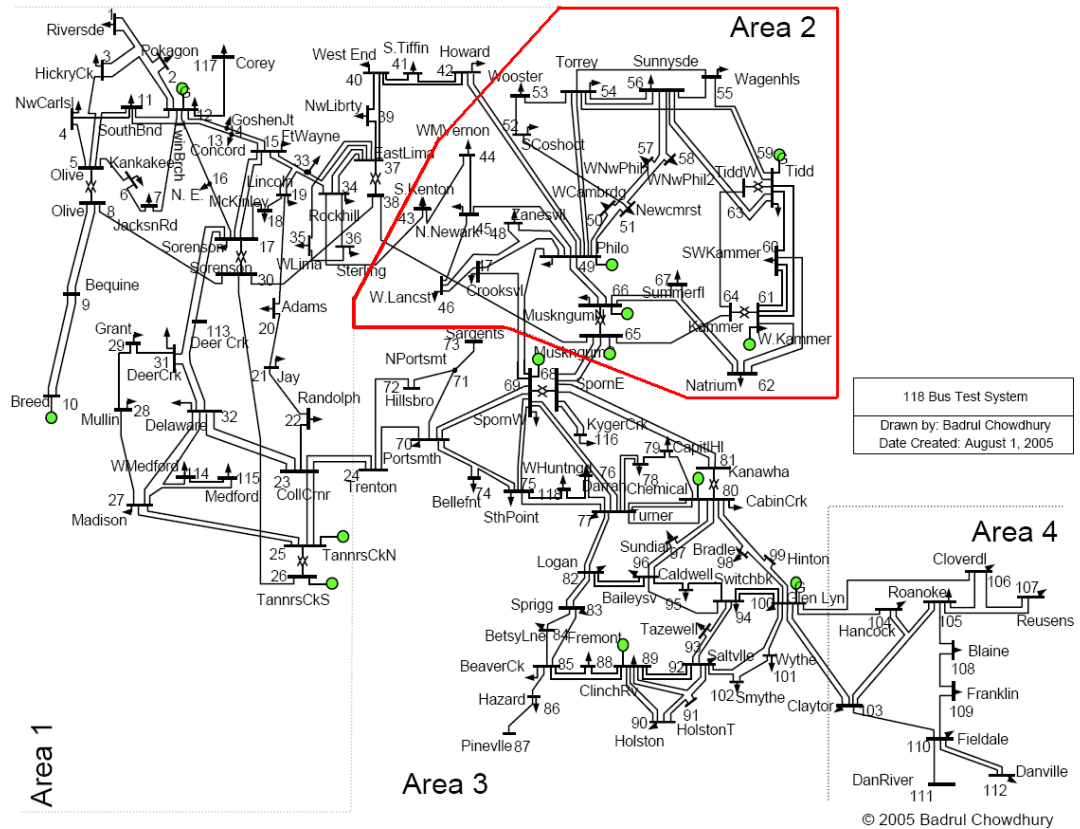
Area 2

Riversde 1
Pokagon
HickryCk 3
2
117 Corey
NwCarlsl
11
12
4
SouthBnd
TwinBrch
13
GoshenJt
Concord
14
15
FtWayne
Olive 5
Kankakee
6
7
16
N. E.
Olive 8
JacksnRd
McKinley
Lincoln
19
18
33
West End
40
S.Tiffin
41
Howard
42
NwLibrty
39
EastLima
37
34
38
Rockhill
35
36
Sterling
WLima
Sorenson
17
Sorenson
30
Bequine
9
Grant
29
113
Deer Crk
31
DeerCrk
Adams
20
Jay
21
Randolph
22
Mullin
28
Breed
10
Delaware
32
WMedford
14
115
Medford
27
Madison
23
CollCrnr
24
Trenton
25
TannrsCkN
26
TannrsCkS
WMVernon
44
S.Kenton
43
N.Newark
45
48
Zanesvll
W.Lancst
46
47
Crooksvl
Wooster
53
52
SCoshoct
Torrey
54
Sunnysde
56
Wagenhls
55
57
58
WNwPhil
WNwPhil2
WCambrdg
50
51
Newcmrst
59
TiddW
Tidd
63
60
SWKammer
49
Philo
67
Summerfl
66
Muskngum
65
64
Kammer
61
W.Kammer
Natrium
62
Muskngum
Sargents
73
NPortsmt
71
72
Hillsbro
68
69
SpornE
SpornW
KygerCrk
116
70
Portsmth
Bellefnt
74
WHuntngd
75
118
Darrah
76
77
79
CapitlHl
78
Chemical
81
Kanawha
80
CabinCrk
Turner
SthPoint
Logan
82
Sprigg
83
BetsyLne
84
BeaverCk
85
Hazard
86
Pineville 87
Fremont
88
89
ClinchRv
90
Holston
91
HolstonT
Sundial
97
96
Caldwell
Baileysv
95
Bradley
98
99
Hinton
Switchbk
94
100
Glen Lyn
93
Tazewell
92
Saltville
102
Smythe
101
Wythe
Claytor
103
Roanoke
Cloverdl
106
107
Reusens
104
Hancock
105
Blaine
108
Franklin
109
110
Fieldale
DanRiver
111
112
Danville

118 Bus Test System
Drawn by: Badrul Chowdhury
Date Created: August 1, 2005

Area 4
Area 1
Area 3

© 2005 Badrul Chowdhury